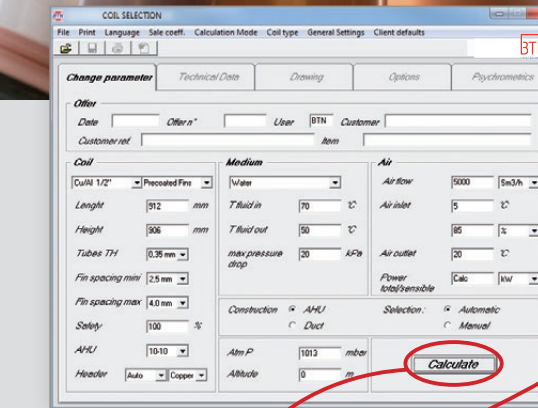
COIL SELECTION

File Print Language Sale coeff. Calculation Mode Coil type General Settings Client defaults

BT

Change parameter | Technical Data | Drawing | Options | Psychrometics

Offer

Date | Offer n° | User BTN | Customer

Customer ref. | Item

Coil

Cu/Al 1/2" | Precoated Fins

Lenght 912 mm

Height 906 mm

Tubes TH 0,35 mm

Fin spacing mini 2,5 mm

Fin spacing max 4,0 mm

Safety 100 %

AHU 10-10

Header Auto Copper

Medium

Water

T fluid in 70 °C

T fluid out 50 °C

max pressure drop 20 kPa

Air

Air flow 5000 5m3/h

Air inlet 5 °C

85 %

Air outlet 20 °C

Power total/sensible Calc kW

Construction AHU Duct

Selection : Automatic Manual

Atm P 1013 mbar

Altitude 0 m

Calculate